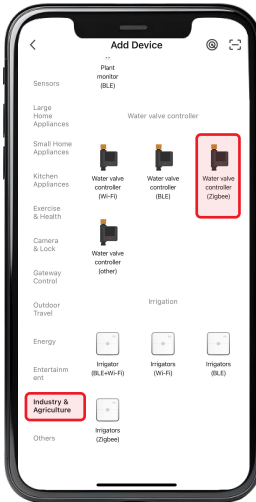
Add Device

Sensors

Large Home Appliances

Small Home Appliances

Kitchen Appliances

Exercise & Health

Camera & Lock

Gateway Control

Outdoor Travel

Energy

Entertainment

Industry & Agriculture

Others

Plant monitor (BLE)

Water valve controller

Water valve controller (Wi-Fi)

Water valve controller (BLE)

Water valve controller (Zigbee)

Water valve controller (other)

Irrigation

Irrigator (BLE+Wi-Fi)

Irrigators (Wi-Fi)

Irrigators (BLE)

Irrigators (Zigbee)